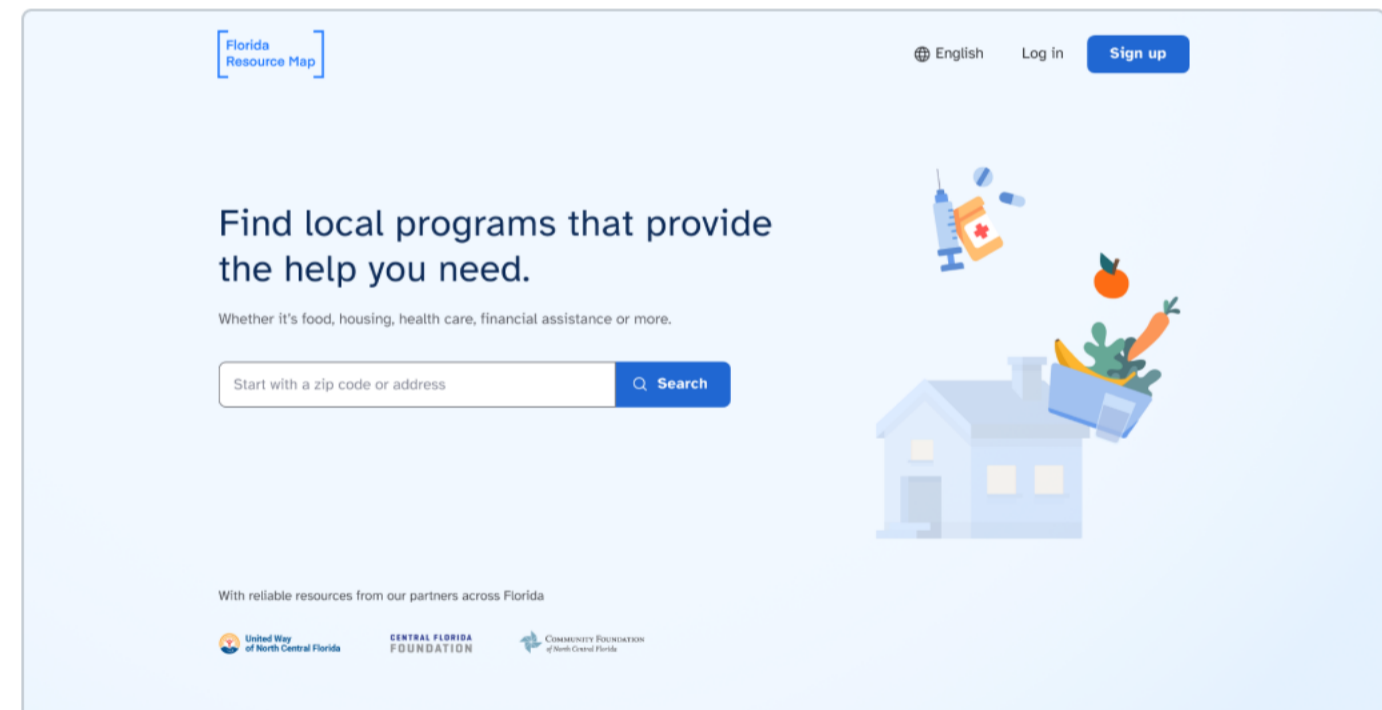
Florida Resource Map

English Log in Sign up

Find local programs that provide the help you need.

Whether it's food, housing, health care, financial assistance or more.

Start with a zip code or address

Search

With reliable resources from our partners across Florida

United Way of North Central Florida

CENTRAL FLORIDA FOUNDATION

COMMUNITY FOUNDATION of North Central Florida